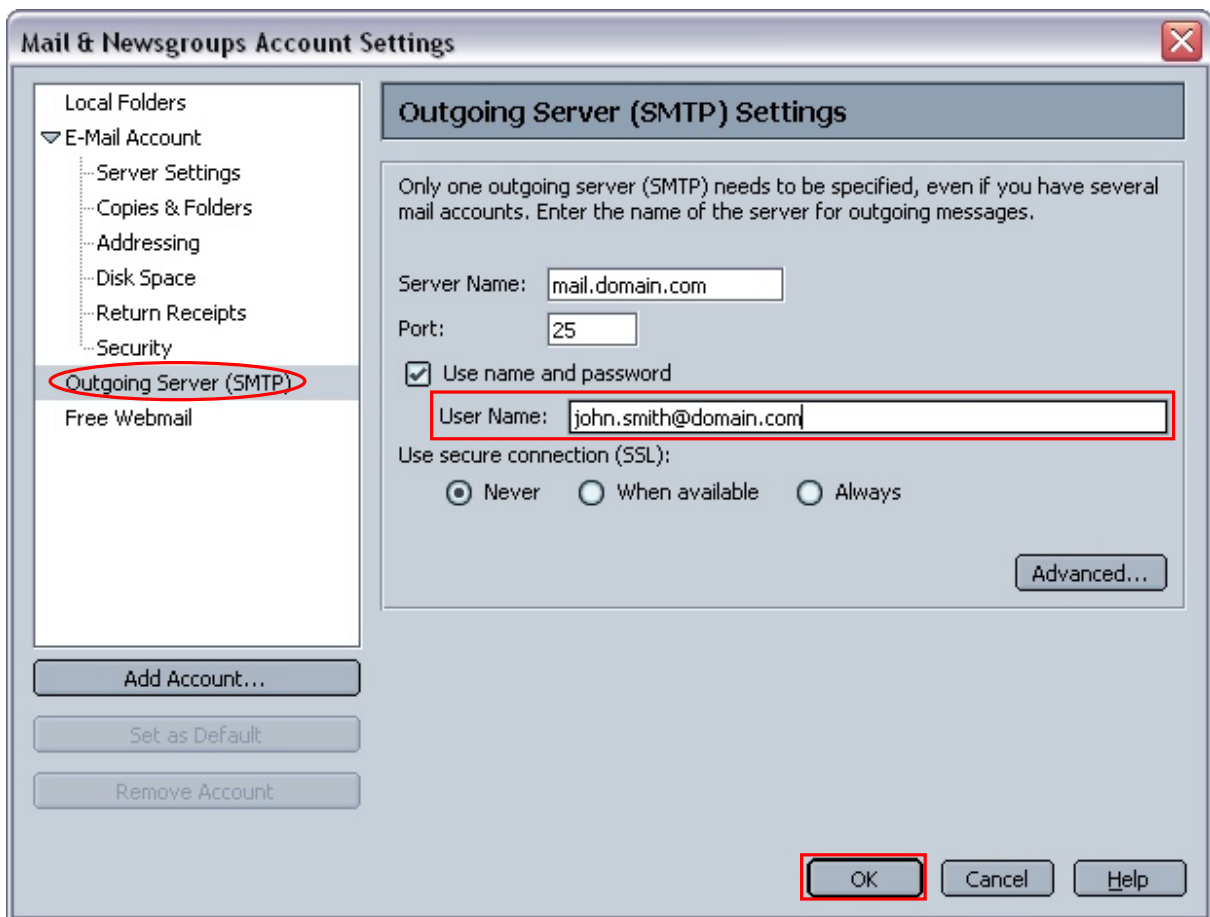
Mail & Newsgroups Account Settings

Local Folders
E-Mail Account
Server Settings
Copies & Folders
Addressing
Disk Space
Return Receipts
Security
Outgoing Server (SMTP)
Free Webmail

Add Account...
Set as Default
Remove Account

Outgoing Server (SMTP) Settings

Only one outgoing server (SMTP) needs to be specified, even if you have several mail accounts. Enter the name of the server for outgoing messages.

Server Name: mail.domain.com
Port: 25
Use name and password
User Name: john.smith@domain.com
Use secure connection (SSL):
Never
When available
Always

Advanced...

OK
Cancel
Help